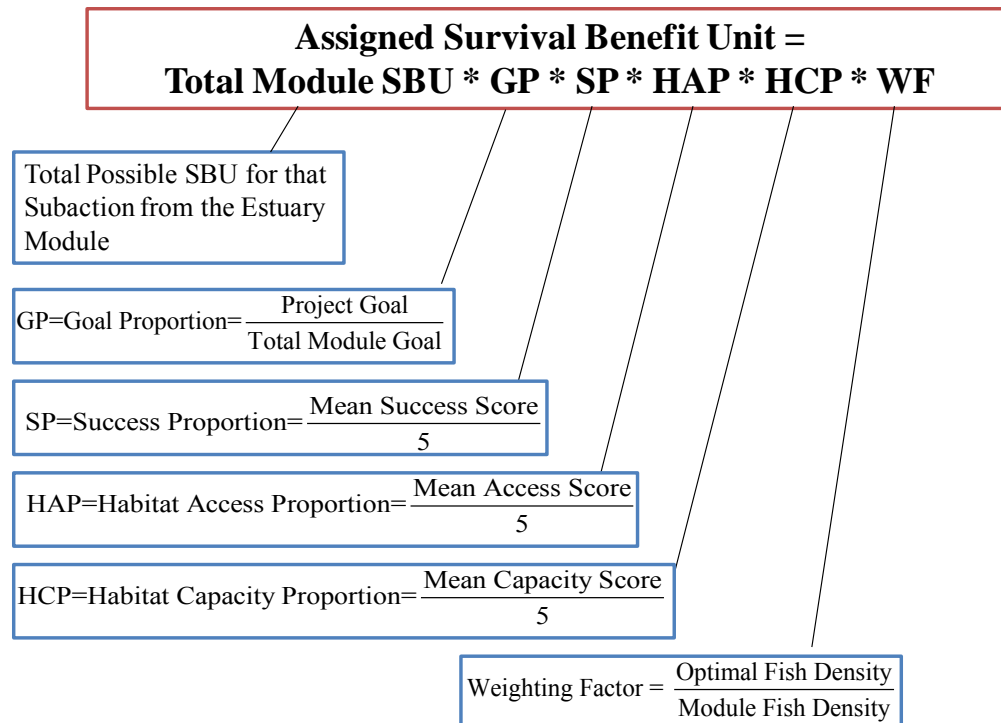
Assigned Survival Benefit Unit =
Total Module SBU * GP * SP * HAP * HCP * WF

Total Possible SBU for that Subaction from the Estuary Module

GP=Goal Proportion=$\frac{\text{Project Goal}}{\text{Total Module Goal}}$

SP=Success Proportion=$\frac{\text{Mean Success Score}}{5}$

HAP=Habitat Access Proportion=$\frac{\text{Mean Access Score}}{5}$

HCP=Habitat Capacity Proportion=$\frac{\text{Mean Capacity Score}}{5}$

Weighting Factor = $\frac{\text{Optimal Fish Density}}{\text{Module Fish Density}}$